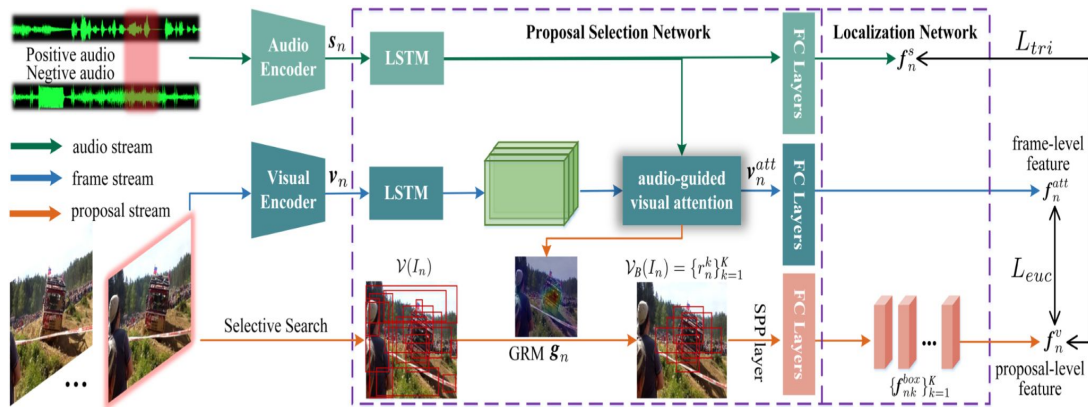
Positive audio
Negtive audio

audio stream
frame stream
proposal stream

Audio Encoder
$\boldsymbol{s}_n$
LSTM
Proposal Selection Network
FC Layers
Localization Network
$f_n^s$
$L_{tri}$

Visual Encoder
$\boldsymbol{v}_n$
LSTM
audio-guided visual attention
$\boldsymbol{v}_n^{att}$
FC Layers
frame-level feature
$f_n^{att}$

$\mathcal{V}(I_n)$
$\mathcal{V}_B(I_n) = \{r_n^k\}_{k=1}^K$
FC Layers
$L_{euc}$
Selective Search
GRM $\boldsymbol{g}_n$
SPP layer
$\{\boldsymbol{f}_{nk}^{box}\}_{k=1}^K$
$f_n^v$
proposal-level feature
...